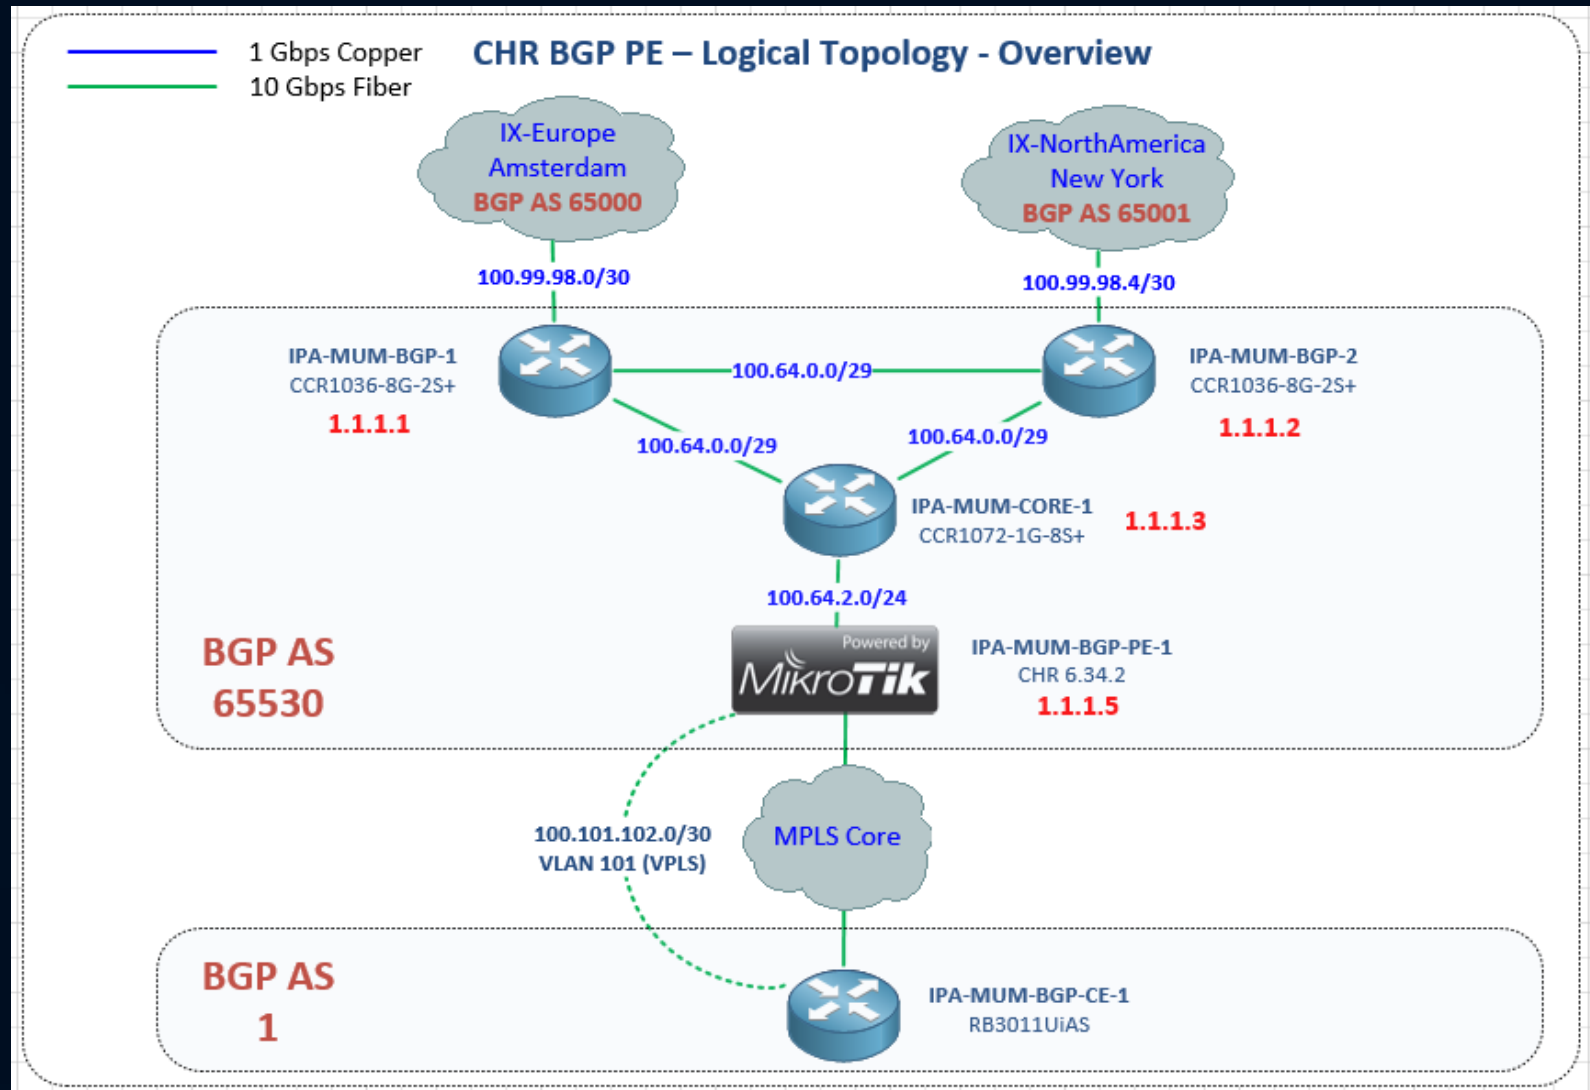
1 Gbps Copper
10 Gbps Fiber

CHR BGP PE – Logical Topology - Overview

IX-Europe
Amsterdam
BGP AS 65000

IX-NorthAmerica
New York
BGP AS 65001

100.99.98.0/30

100.99.98.4/30

IPA-MUM-BGP-1
CCR1036-8G-2S+
1.1.1.1

100.64.0.0/29

IPA-MUM-BGP-2
CCR1036-8G-2S+
1.1.1.2

100.64.0.0/29

100.64.0.0/29

IPA-MUM-CORE-1
CCR1072-1G-8S+
1.1.1.3

100.64.2.0/24

BGP AS
65530

Powered by
MikroTik

IPA-MUM-BGP-PE-1
CHR 6.34.2
1.1.1.5

100.101.102.0/30
VLAN 101 (VPLS)

MPLS Core

BGP AS
1

IPA-MUM-BGP-CE-1
RB3011UiAS